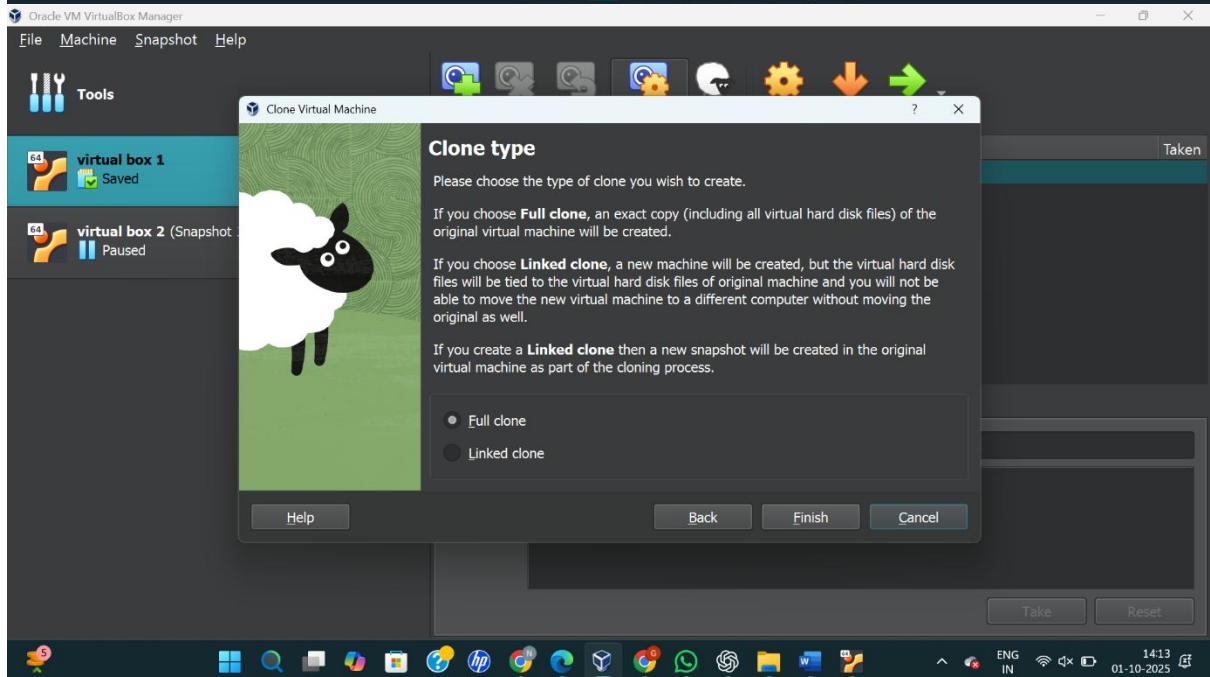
Oracle VM VirtualBox Manager

File Machine Snapshot Help

Tools

64 virtual box 1
Saved

64 virtual box 2 (Snapshot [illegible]
Paused

Taken

Clone Virtual Machine ? ×

Clone type

Please choose the type of clone you wish to create.

If you choose **Full clone**, an exact copy (including all virtual hard disk files) of the original virtual machine will be created.

If you choose **Linked clone**, a new machine will be created, but the virtual hard disk files will be tied to the virtual hard disk files of original machine and you will not be able to move the new virtual machine to a different computer without moving the original as well.

If you create a **Linked clone** then a new snapshot will be created in the original virtual machine as part of the cloning process.

Full clone

Linked clone

Help

Back Finish Cancel

Take Reset

5

ENG IN

14:13
01-10-2025